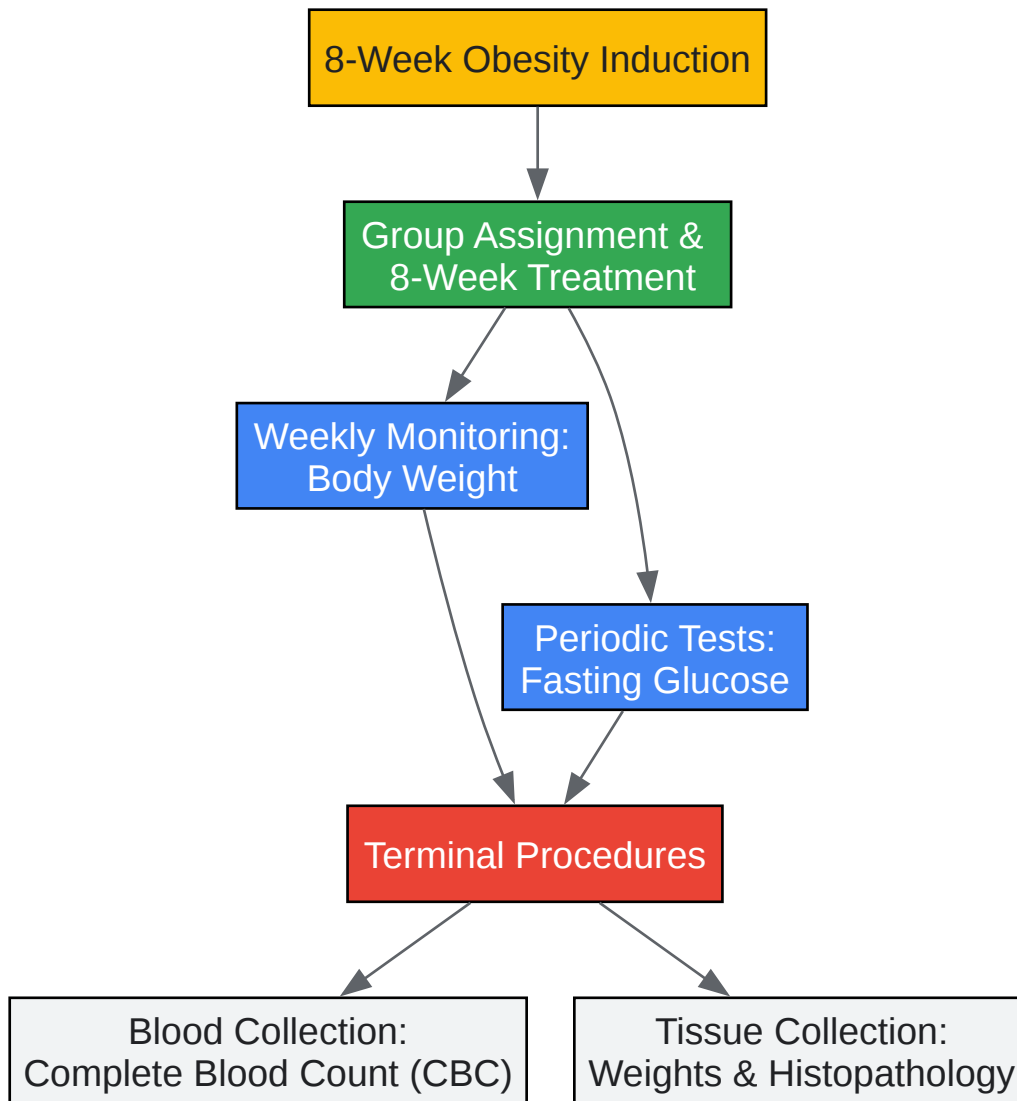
8-Week Obesity Induction

Group Assignment & 8-Week Treatment

Weekly Monitoring: Body Weight

Periodic Tests: Fasting Glucose

Terminal Procedures

Blood Collection: Complete Blood Count (CBC)

Tissue Collection: Weights & Histopathology